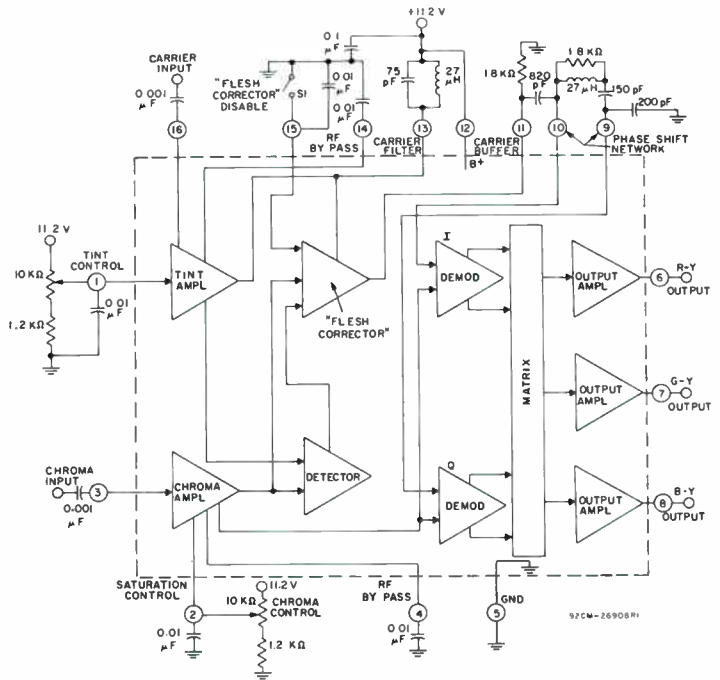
+11.2 V
0.1 µF
CARRIER INPUT
"FLESH CORRECTOR" DISABLE
S1
0.01 µF
0.01 µF
0.001 µF
75 pF
27 µH
18 KΩ
820 pF
1.8 KΩ
27 µH
150 pF
200 pF
16
15
14
13
12
11
10
9
RF BY PASS
CARRIER FILTER
CARRIER BUFFER
B+
PHASE SHIFT NETWORK
11.2 V
TINT CONTROL
10 KΩ
1
0.01 µF
1.2 KΩ
TINT AMPL
"FLESH CORRECTOR"
I
DEMOD
MATRIX
OUTPUT AMPL
6
R-Y OUTPUT
OUTPUT AMPL
7
G-Y OUTPUT
CHROMA INPUT
3
0.001 µF
CHROMA AMPL
DETECTOR
Q
DEMOD
OUTPUT AMPL
8
B-Y OUTPUT
SATURATION CONTROL
2
0.01 µF
11.2V
10 KΩ
CHROMA CONTROL
1.2 KΩ
RF BY PASS
4
0.01 µF
5
GND
92CM-26908R1